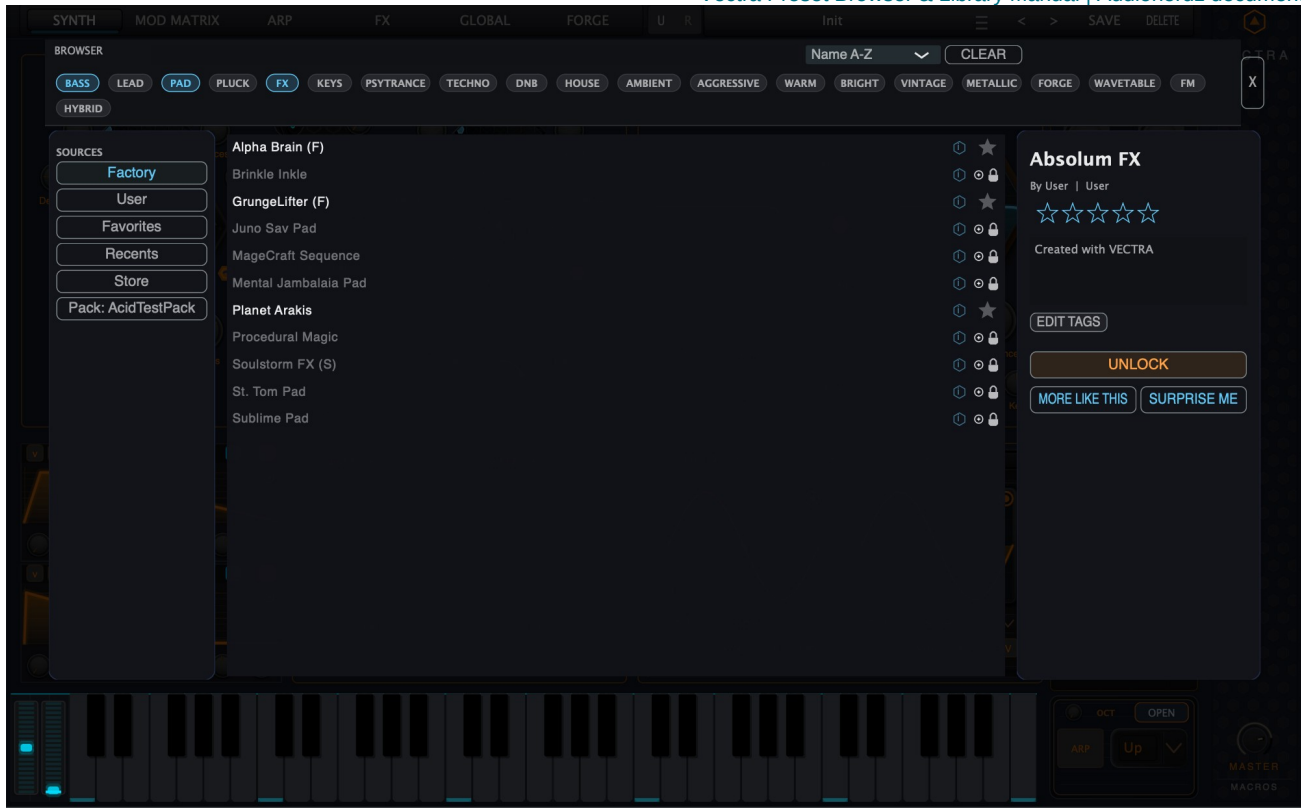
SYNTH MOD MATRIX ARP FX GLOBAL FORGE U R Init SAVE DELETE

Vectra Preset Browser & Library Manual | Audiorealz documen

BROWSER

Name A-Z CLEAR

BASS LEAD PAD PLUCK FX KEYS PSYTRANCE TECHNO DNB HOUSE AMBIENT AGGRESSIVE WARM BRIGHT VINTAGE METALLIC FORGE WAVETABLE FM HYBRID

X

SOURCES
Factory
User
Favorites
Recents
Store
Pack: AcidTestPack

Alpha Brain (F)
Brinkle Inkle
GrungeLifter (F)
Juno Sav Pad
MageCraft Sequence
Mental Jambalaia Pad
Planet Arakis
Procedural Magic
Soulstorm FX (S)
St. Tom Pad
Sublime Pad

Absolum FX
By User | User
☆☆☆☆☆
Created with VECTRA

EDIT TAGS
UNLOCK
MORE LIKE THIS SURPRISE ME

OCT OPEN
ARP Up
MASTER
MACROS